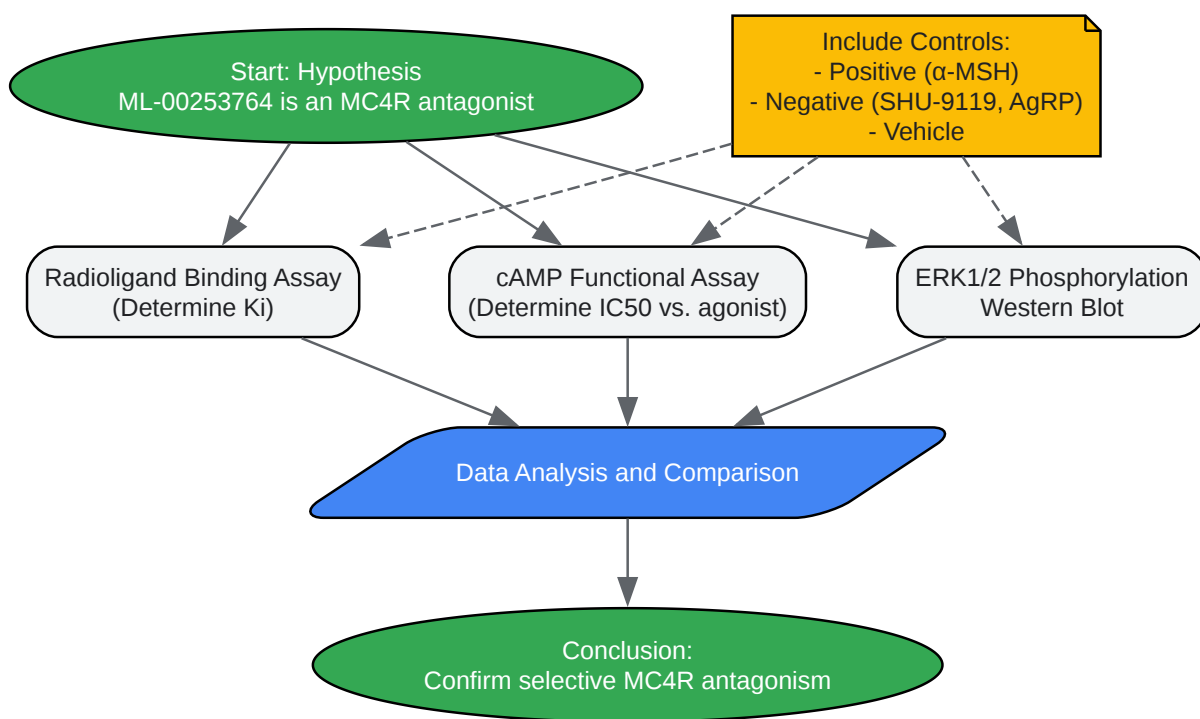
Start: Hypothesis
ML-00253764 is an MC4R antagonist

Include Controls:
- Positive (α-MSH)
- Negative (SHU-9119, AgRP)
- Vehicle

Radioligand Binding Assay
(Determine Ki)

cAMP Functional Assay
(Determine IC50 vs. agonist)

ERK1/2 Phosphorylation
Western Blot

Data Analysis and Comparison

Conclusion:
Confirm selective MC4R antagonism